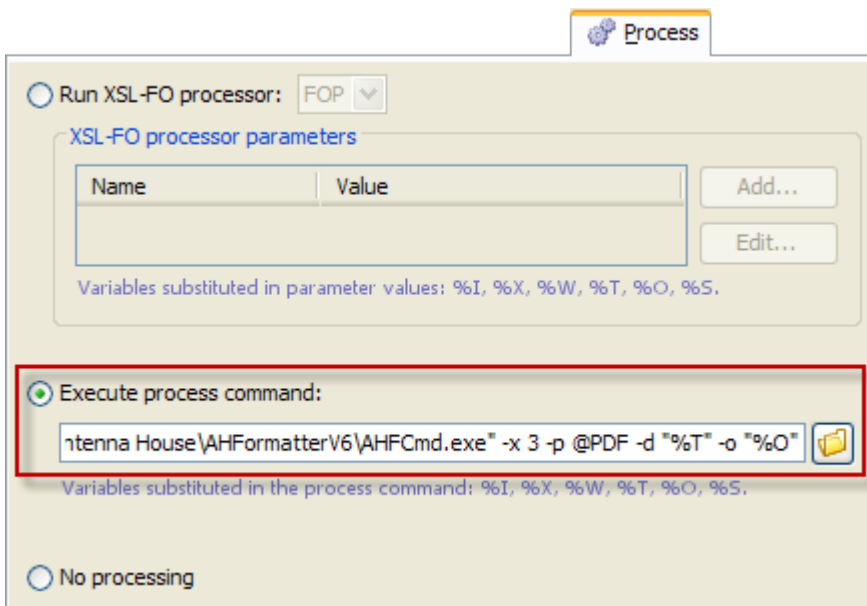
Process

Run XSL-FO processor: FOP

XSL-FO processor parameters

| Name | Value |
|---|---|
| | |

Add...

Edit...

Variables substituted in parameter values: %I, %X, %W, %T, %O, %S.

Execute process command:

ntenna House\AHFormatterV6\AHFCmd.exe" -x 3 -p @PDF -d "%T" -o "%O"

Variables substituted in the process command: %I, %X, %W, %T, %O, %S.

No processing